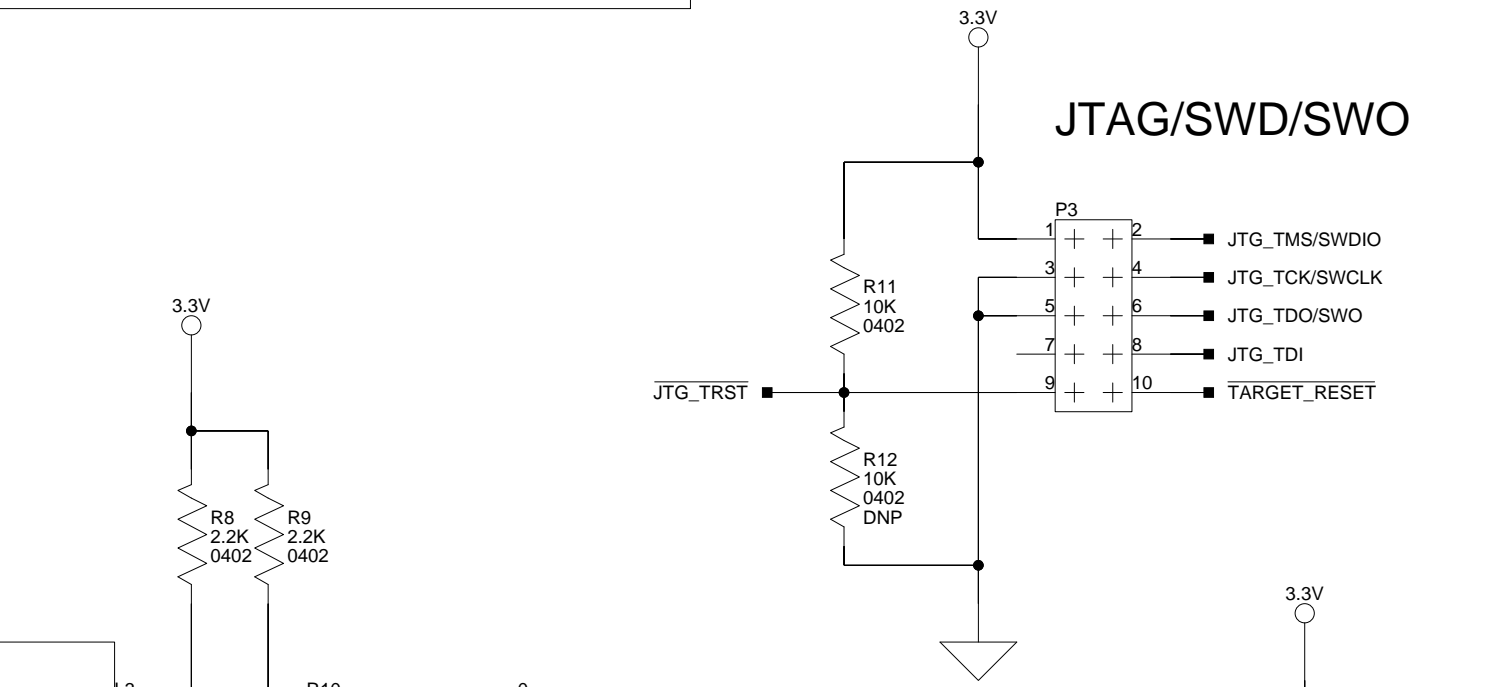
3.3V

JTAG/SWD/SWO

P3

1 2 JTG_TMS/SWDIO

3 4 JTG_TCK/SWCLK

5 6 JTG_TDO/SWO

7 8 JTG_TDI

9 10 $\overline{\text{TARGET\_RESET}}$

R11
10K
0402

$\overline{\text{JTG\_TRST}}$

R12
10K
0402
DNP

3.3V

R8
2.2K
0402

R9
2.2K
0402

3.3V

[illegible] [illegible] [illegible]